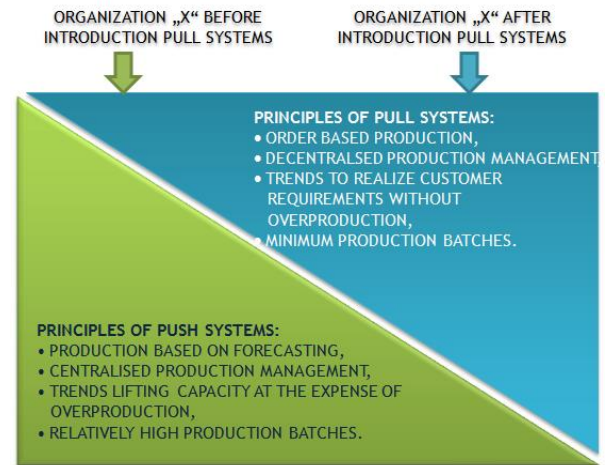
ORGANIZATION „X“ BEFORE INTRODUCTION PULL SYSTEMS

ORGANIZATION „X“ AFTER INTRODUCTION PULL SYSTEMS

PRINCIPLES OF PULL SYSTEMS:
• ORDER BASED PRODUCTION,
• DECENTRALSED PRODUCTION MANAGEMENT,
• TRENDS TO REALIZE CUSTOMER REQUIREMENTS WITHOUT OVERPRODUCTION,
• MINIMUM PRODUCTION BATCHES.

PRINCIPLES OF PUSH SYSTEMS:
• PRODUCTION BASED ON FORECASTING,
• CENTRALISED PRODUCTION MANAGEMENT,
• TRENDS LIFTING CAPACITY AT THE EXPENSE OF OVERPRODUCTION,
• RELATIVELY HIGH PRODUCTION BATCHES.